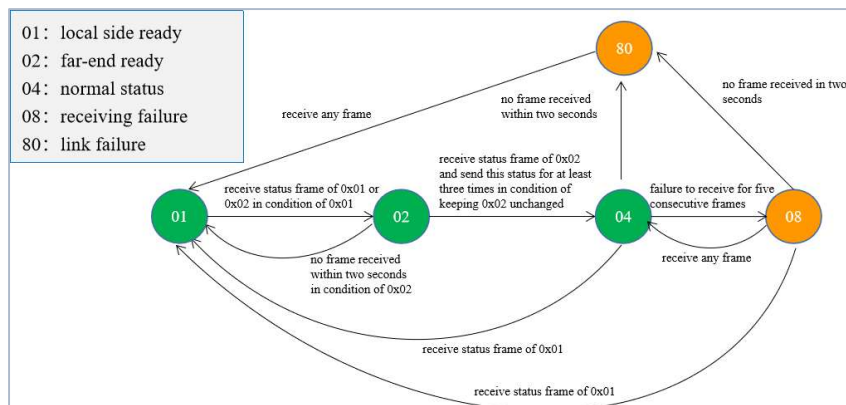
01: local side ready
02: far-end ready
04: normal status
08: receiving failure
80: link failure

80

no frame received in two seconds

receive any frame

no frame received within two seconds

receive status frame of 0x02 and send this status for at least three times in condition of keeping 0x02 unchanged

receive status frame of 0x01 or 0x02 in condition of 0x01

01

02

04

failure to receive for five consecutive frames

08

no frame received within two seconds in condition of 0x02

receive any frame

receive status frame of 0x01

receive status frame of 0x01